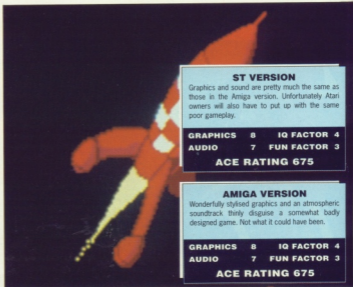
ST VERSION

Graphics and sound are pretty much the same as those in the Amiga version. Unfortunately Atari owners will also have to put up with the same poor gameplay.

GRAPHICS 8 IQ FACTOR 4
AUDIO 7 FUN FACTOR 3

ACE RATING 675

AMIGA VERSION

Wonderfully stylised graphics and an atmospheric soundtrack thinly disguise a somewhat badly designed game. Not what it could have been.

GRAPHICS 8 IQ FACTOR 4
AUDIO 7 FUN FACTOR 3

ACE RATING 675